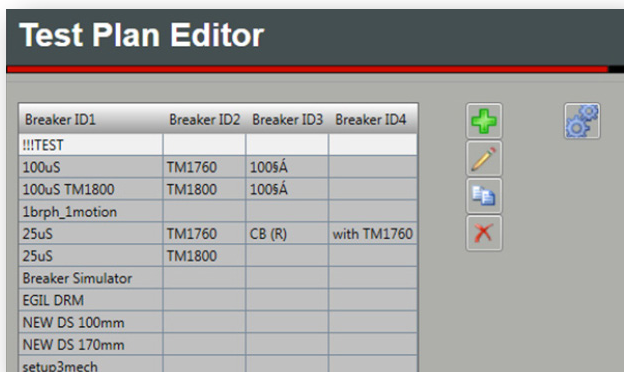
Test Plan Editor

| Breaker ID1 | Breaker ID2 | Breaker ID3 | Breaker ID4 |
|---|---|---|---|
| !!!TEST | | | |
| 100uS | TM1760 | 100§Á | |
| 100uS TM1800 | TM1800 | 100§Á | |
| 1brph_1motion | | | |
| 25uS | TM1760 | CB (R) | with TM1760 |
| 25uS | TM1800 | | |
| Breaker Simulator | | | |
| EGIL DRM | | | |
| NEW DS 100mm | | | |
| NEW DS 170mm | | | |
| setup3mech | | | |